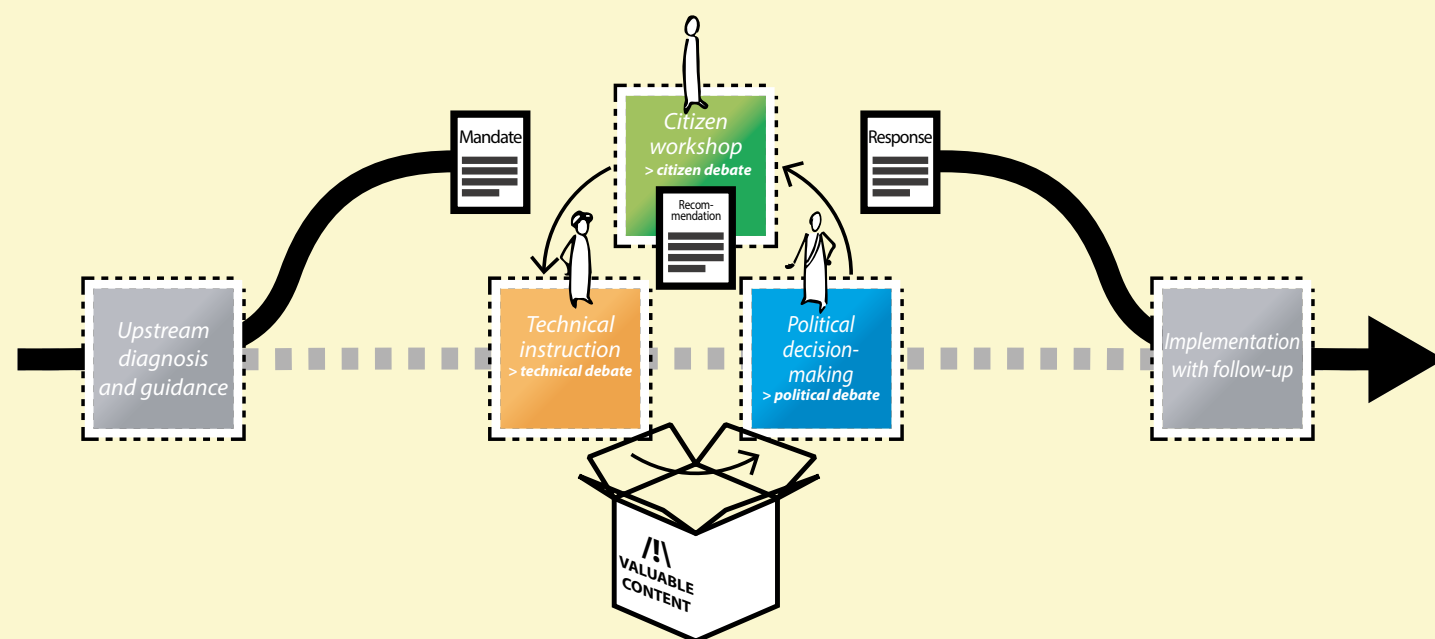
Mandate

Citizen workshop
> citizen debate

Recommendation

Response

Upstream diagnosis and guidance

Technical instruction
> technical debate

Political decision-making
> political debate

Implementation with follow-up

/!\
VALUABLE CONTENT